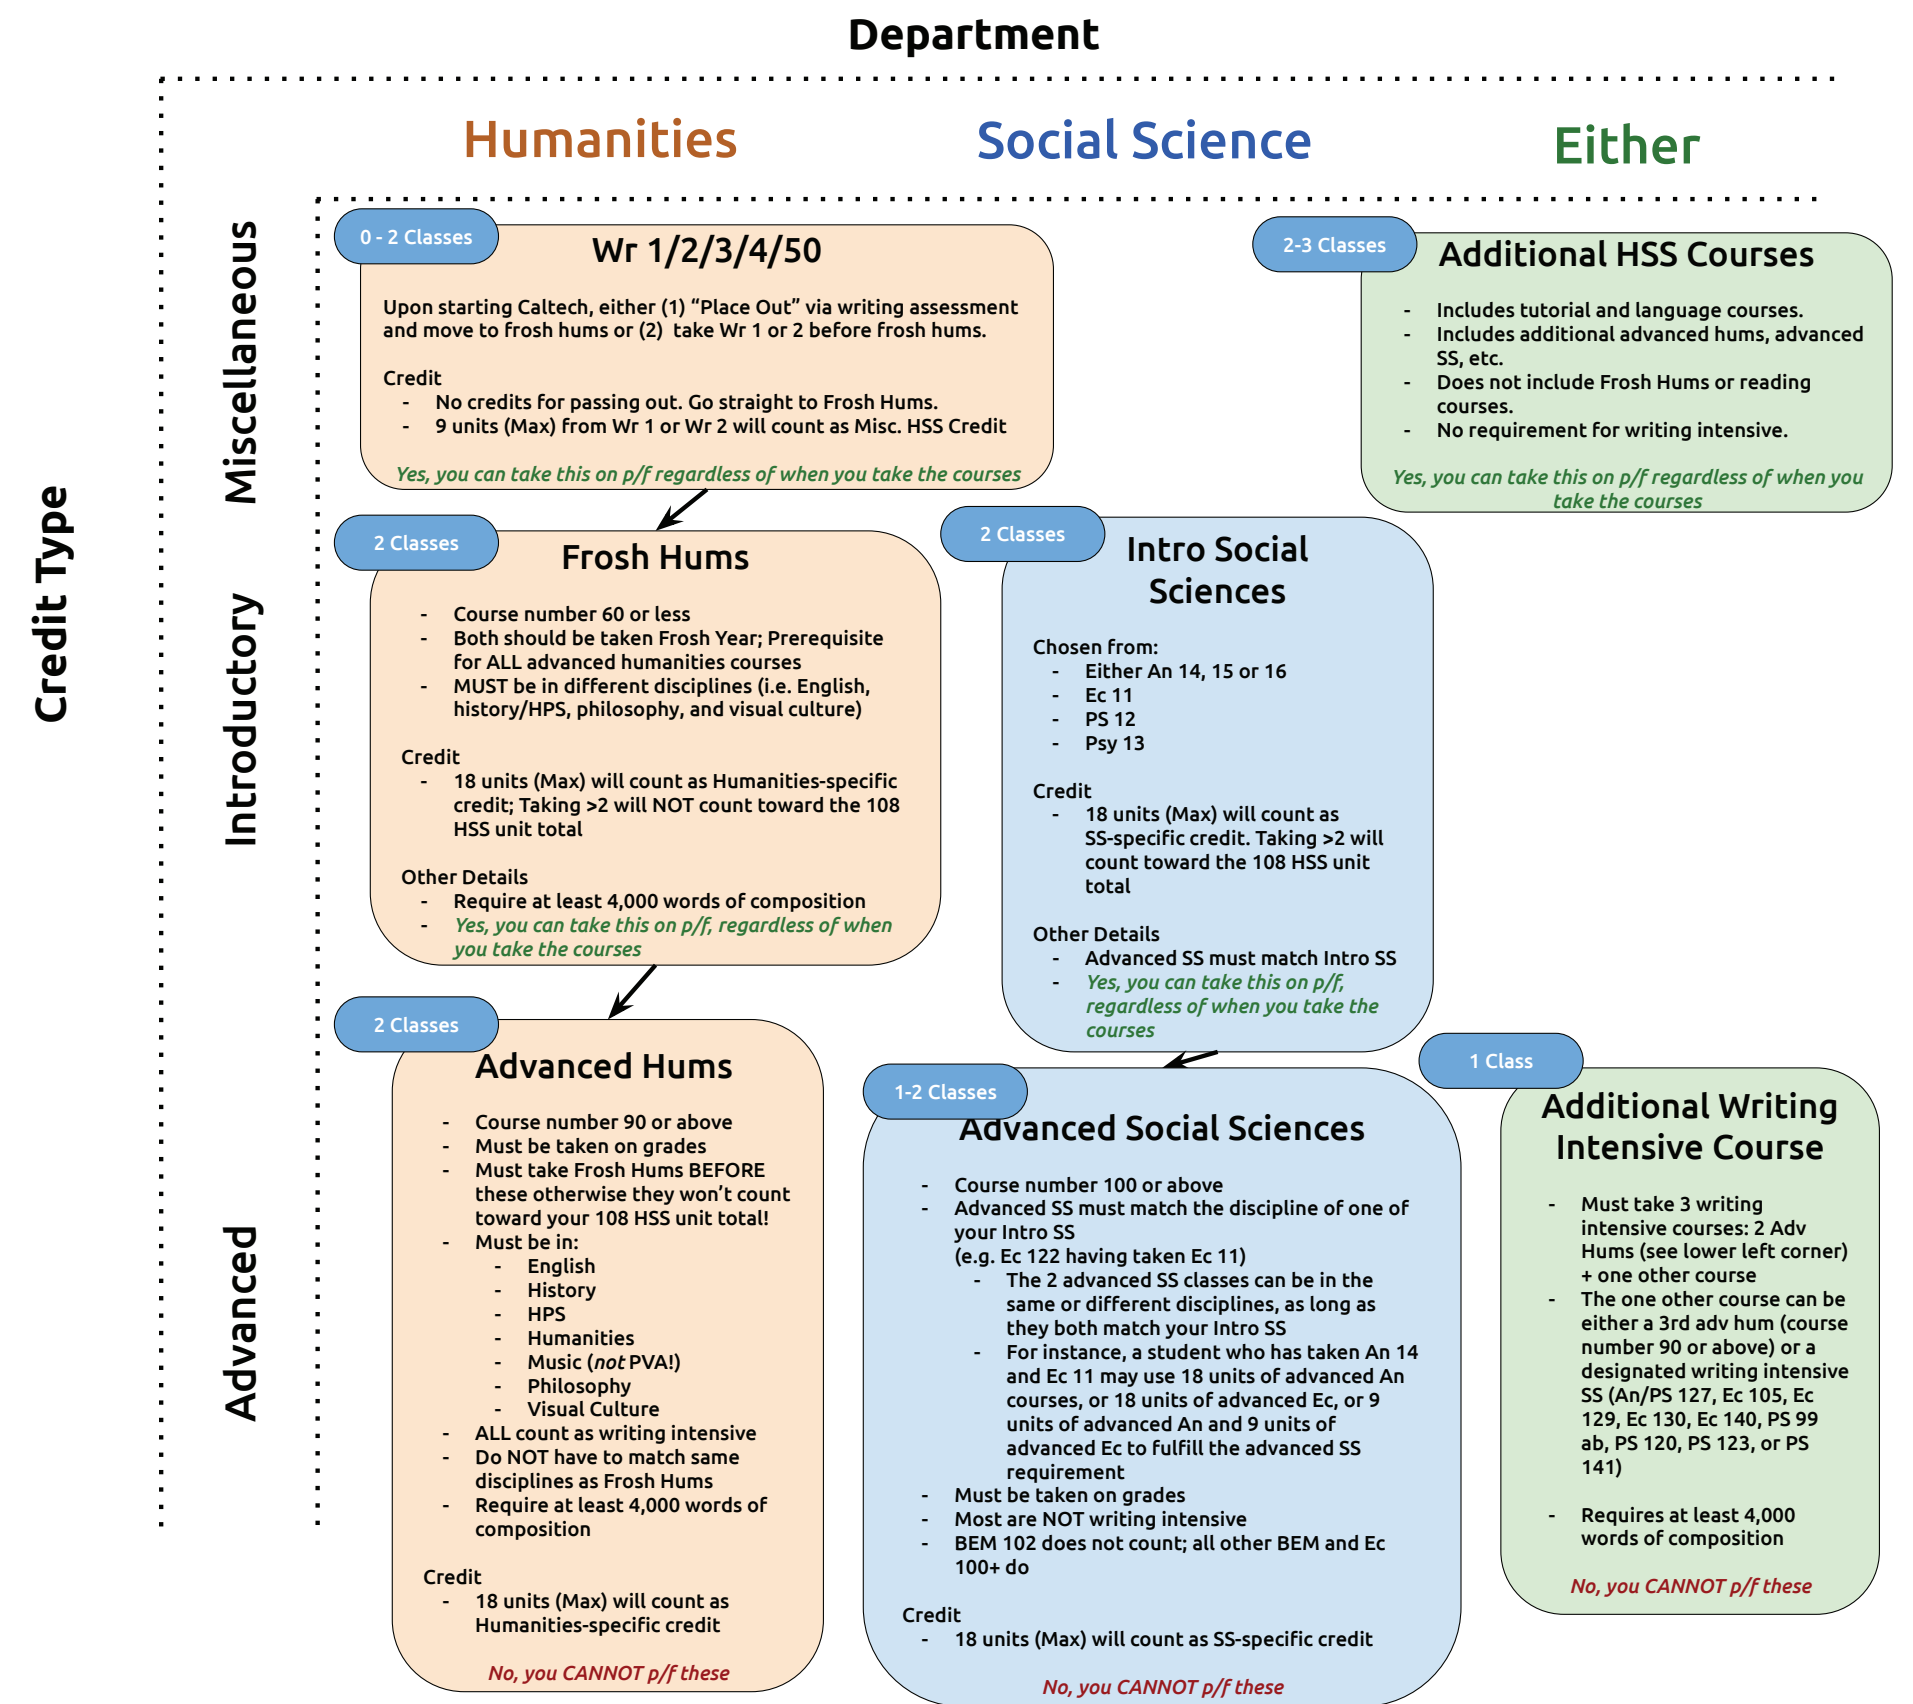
Department

Credit Type

Humanities

Social Science

Either

Miscellaneous

Introductory

Advanced

0 - 2 Classes

Wr 1/2/3/4/50

Upon starting Caltech, either (1) "Place Out" via writing assessment and move to frosh hums or (2) take Wr 1 or 2 before frosh hums.

Credit
- No credits for passing out. Go straight to Frosh Hums.
- 9 units (Max) from Wr 1 or Wr 2 will count as Misc. HSS Credit

Yes, you can take this on p/f regardless of when you take the courses

2-3 Classes

Additional HSS Courses

- Includes tutorial and language courses.
- Includes additional advanced hums, advanced SS, etc.
- Does not include Frosh Hums or reading courses.
- No requirement for writing intensive.

Yes, you can take this on p/f regardless of when you take the courses

2 Classes

Frosh Hums

- Course number 60 or less
- Both should be taken Frosh Year; Prerequisite for ALL advanced humanities courses
- MUST be in different disciplines (i.e. English, history/HPS, philosophy, and visual culture)

Credit
- 18 units (Max) will count as Humanities-specific credit; Taking >2 will NOT count toward the 108 HSS unit total

Other Details
- Require at least 4,000 words of composition
- Yes, you can take this on p/f, regardless of when you take the courses

2 Classes

Intro Social Sciences

Chosen from:
- Either An 14, 15 or 16
- Ec 11
- PS 12
- Psy 13

Credit
- 18 units (Max) will count as SS-specific credit. Taking >2 will count toward the 108 HSS unit total

Other Details
- Advanced SS must match Intro SS
- Yes, you can take this on p/f, regardless of when you take the courses

2 Classes

Advanced Hums

- Course number 90 or above
- Must be taken on grades
- Must take Frosh Hums BEFORE these otherwise they won't count toward your 108 HSS unit total!
- Must be in:
  - English
  - History
  - HPS
  - Humanities
  - Music (not PVA!)
  - Philosophy
  - Visual Culture
- ALL count as writing intensive
- Do NOT have to match same disciplines as Frosh Hums
- Require at least 4,000 words of composition

Credit
- 18 units (Max) will count as Humanities-specific credit

No, you CANNOT p/f these

1-2 Classes

Advanced Social Sciences

- Course number 100 or above
- Advanced SS must match the discipline of one of your Intro SS (e.g. Ec 122 having taken Ec 11)
  - The 2 advanced SS classes can be in the same or different disciplines, as long as they both match your Intro SS
  - For instance, a student who has taken An 14 and Ec 11 may use 18 units of advanced An courses, or 18 units of advanced Ec, or 9 units of advanced An and 9 units of advanced Ec to fulfill the advanced SS requirement
- Must be taken on grades
- Most are NOT writing intensive
- BEM 102 does not count; all other BEM and Ec 100+ do

Credit
- 18 units (Max) will count as SS-specific credit

No, you CANNOT p/f these

1 Class

Additional Writing Intensive Course

- Must take 3 writing intensive courses: 2 Adv Hums (see lower left corner) + one other course
- The one other course can be either a 3rd adv hum (course number 90 or above) or a designated writing intensive SS (An/PS 127, Ec 105, Ec 129, Ec 130, Ec 140, PS 99 ab, PS 120, PS 123, or PS 141)

- Requires at least 4,000 words of composition

No, you CANNOT p/f these